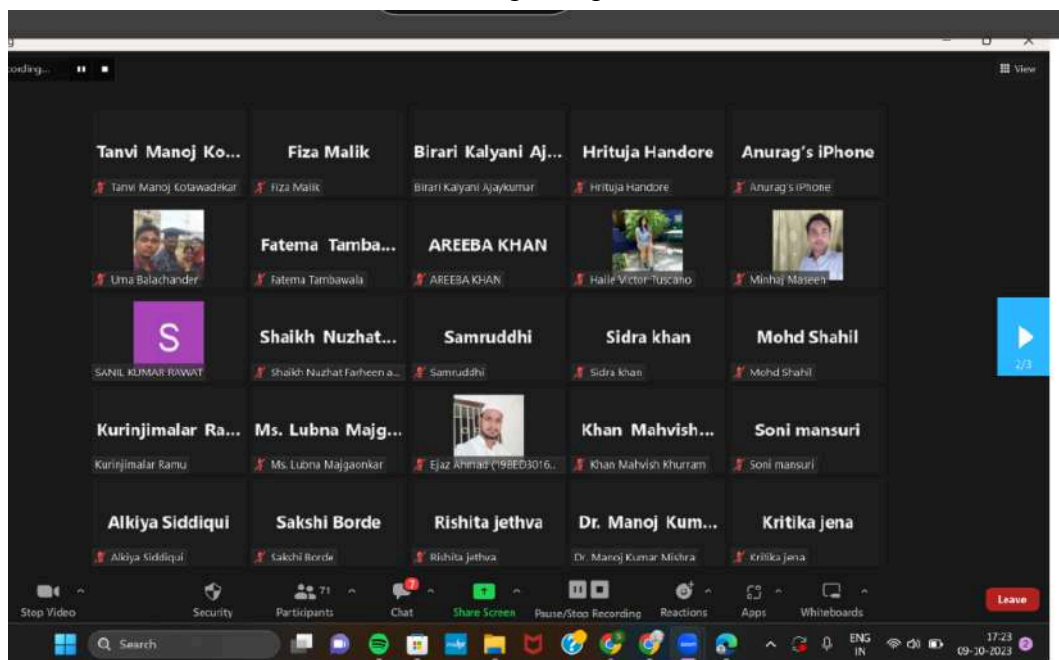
cording...

View

Tanvi Manoj Ko...
Tanvi Manoj Kotawadekar

Fiza Malik
Fiza Malik

Birari Kalyani Aj...
Birari Kalyani Ajaykumar

Hrituja Handore
Hrituja Handore

Anurag's iPhone
Anurag's iPhone

Uma Balachander

Fatema Tamba...
Fatema Tambawala

AREEBA KHAN
AREEBA KHAN

Haile Victor Tuscano

Minhaj Maseeh

S
SANIL KUMAR RAWAT

Shaikh Nuzhat...
Shaikh Nuzhat Farheen a...

Samruddhi
Samruddhi

Sidra khan
Sidra khan

Mohd Shahil
Mohd Shahil

2/3

Kurinjimalar Ra...
Kurinjimalar Ramu

Ms. Lubna Majg...
Ms. Lubna Majgaonkar

Ejaz Ahmad (19BED3016...

Khan Mahvish...
Khan Mahvish Khurram

Soni mansuri
Soni mansuri

Alkiya Siddiqui
Alkiya Siddiqui

Sakshi Borde
Sakshi Borde

Rishita jethva
Rishita jethva

Dr. Manoj Kum...
Dr. Manoj Kumar Mishra

Kritika jena
Kritika jena

Stop Video
Security
71
Participants
7
Chat
Share Screen
Pause/Stop Recording
Reactions
Apps
Whiteboards
Leave

Search

ENG
IN
17:23
09-10-2023